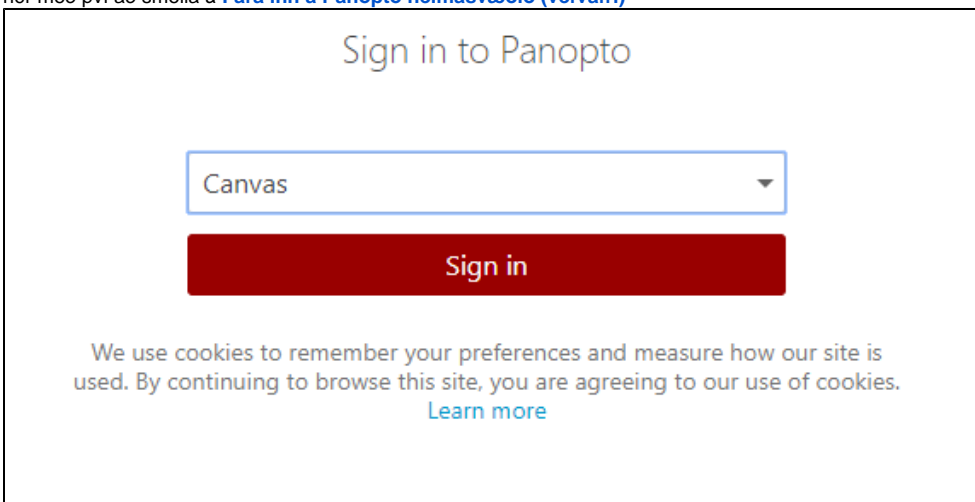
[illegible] **Fara inn á Panopto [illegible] (vefvafri)**

Sign in to Panopto

Canvas

Sign in

We use cookies to remember your preferences and measure how our site is used. By continuing to browse this site, you are agreeing to our use of cookies. Learn more